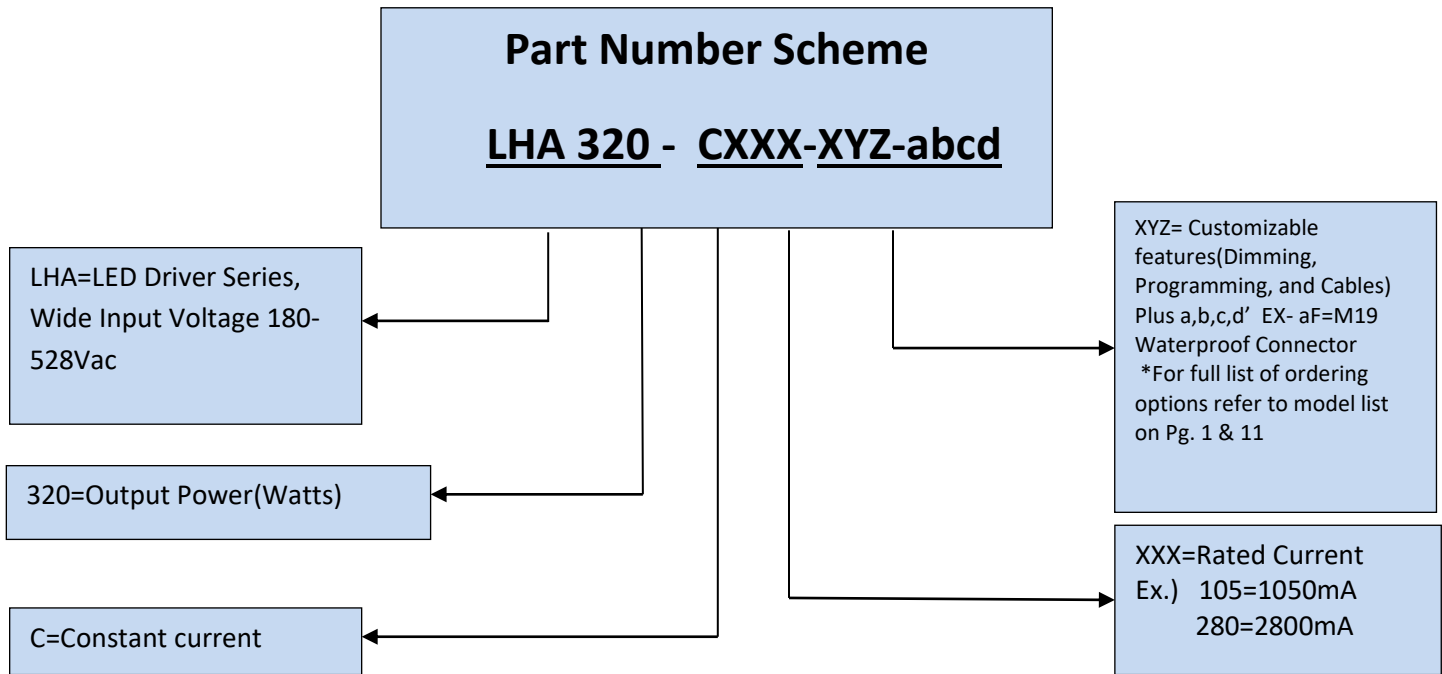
Part Number Scheme

LHA 320 - CXXX-XYZ-abcd

LHA=LED Driver Series, Wide Input Voltage 180-528Vac

320=Output Power(Watts)

C=Constant current

XYZ= Customizable features(Dimming, Programming, and Cables) Plus a,b,c,d' EX- aF=M19 Waterproof Connector *For full list of ordering options refer to model list on Pg. 1 & 11

XXX=Rated Current
Ex.) 105=1050mA
280=2800mA